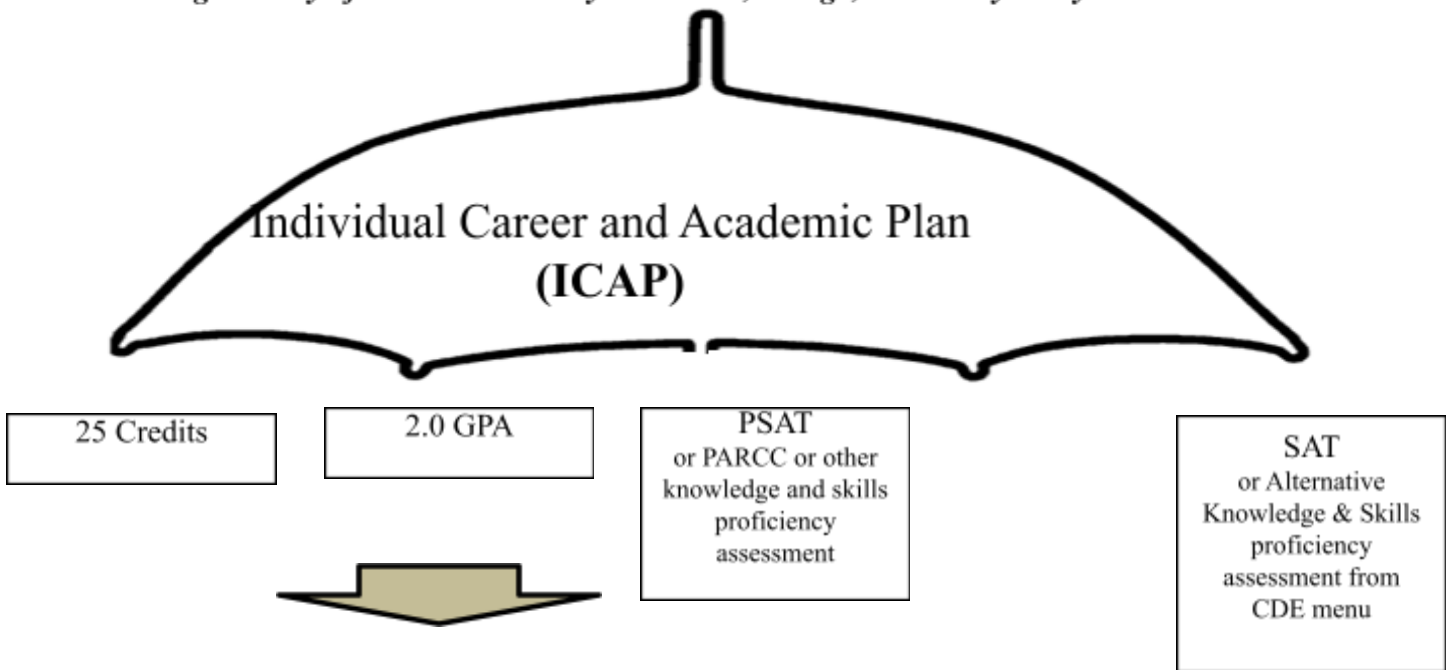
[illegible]

Individual Career and Academic Plan
(ICAP)

25 Credits

2.0 GPA

PSAT
or PARCC or other knowledge and skills proficiency assessment

SAT
or Alternative Knowledge & Skills proficiency assessment from CDE menu